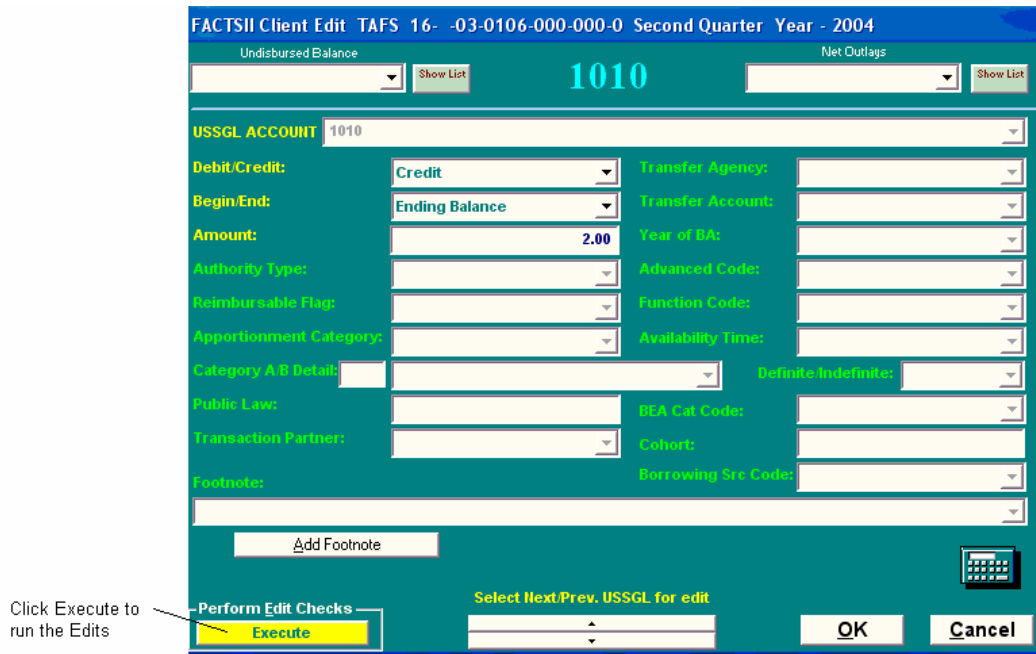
FACTSII Client Edit TAFS 16- -03-0106-000-000-0 Second Quarter Year - 2004

Undisbursed Balance
Show List
1010
Net Outlays
Show List

USSGL ACCOUNT 1010

Debit/Credit: Credit
Begin/End: Ending Balance
Amount: 2.00
Authority Type:
Reimbursable Flag:
Apportionment Category:
Category A/B Detail:
Public Law:
Transaction Partner:
Footnote:

Transfer Agency:
Transfer Account:
Year of BA:
Advanced Code:
Function Code:
Availability Time:
Definite/Indefinite:
BEA Cat Code:
Cohort:
Borrowing Src Code:

Add Footnote

Click Execute to run the Edits

Perform Edit Checks
Execute

Select Next/Prev. USSGL for edit

OK
Cancel